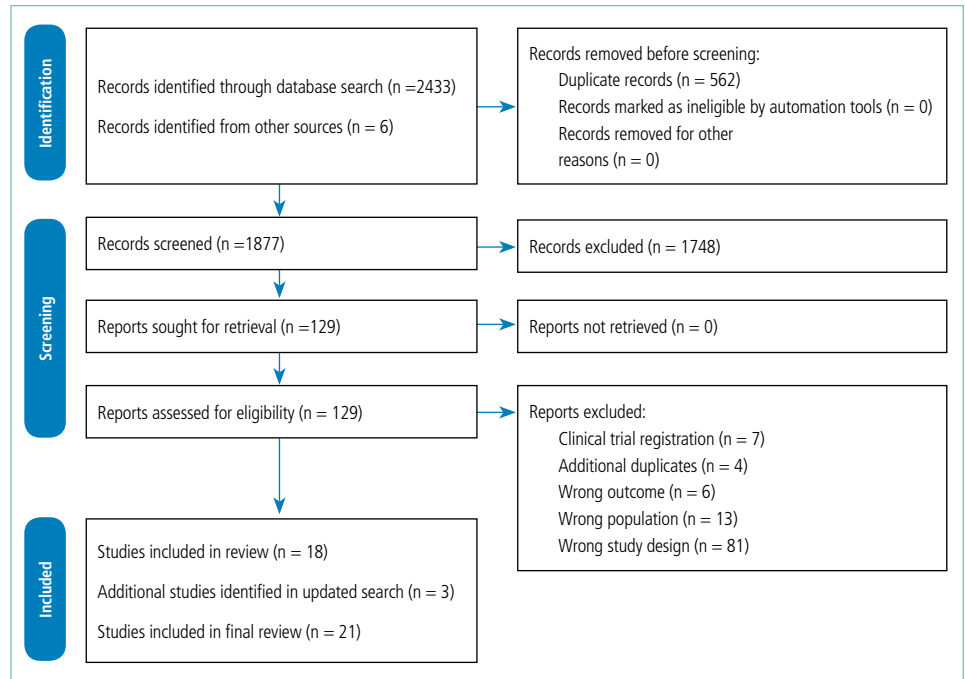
Identification

Records identified through database search (n =2433)

Records identified from other sources (n = 6)

Records removed before screening:
Duplicate records (n = 562)
Records marked as ineligible by automation tools (n = 0)
Records removed for other reasons (n = 0)

Screening

Records screened (n =1877)

Records excluded (n = 1748)

Reports sought for retrieval (n =129)

Reports not retrieved (n = 0)

Reports assessed for eligibility (n = 129)

Reports excluded:
Clinical trial registration (n = 7)
Additional duplicates (n = 4)
Wrong outcome (n = 6)
Wrong population (n = 13)
Wrong study design (n = 81)

Included

Studies included in review (n = 18)

Additional studies identified in updated search (n = 3)

Studies included in final review (n = 21)